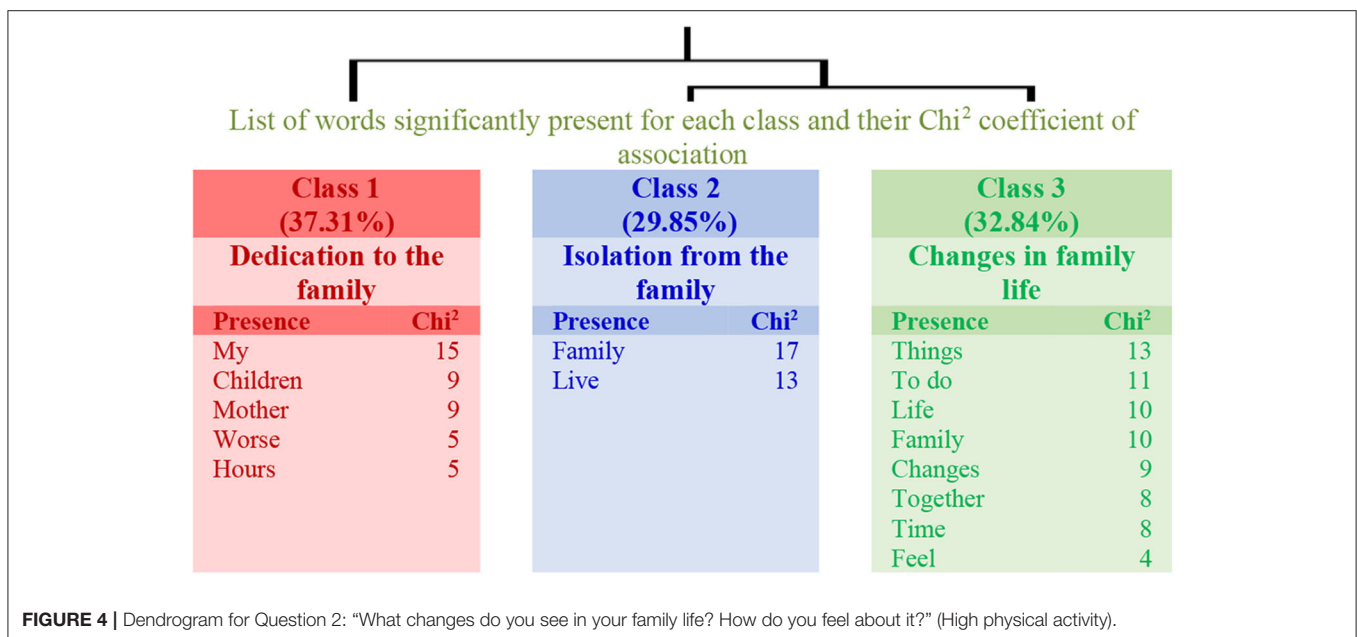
List of words significantly present for each class and their Chi$^2$ coefficient of association

Class 1 (37.31%)
Dedication to the family

| Presence | Chi$^2$ |
|---|---|
| My | 15 |
| Children | 9 |
| Mother | 9 |
| Worse | 5 |
| Hours | 5 |

Class 2 (29.85%)
Isolation from the family

| Presence | Chi$^2$ |
|---|---|
| Family | 17 |
| Live | 13 |

Class 3 (32.84%)
Changes in family life

| Presence | Chi$^2$ |
|---|---|
| Things | 13 |
| To do | 11 |
| Life | 10 |
| Family | 10 |
| Changes | 9 |
| Together | 8 |
| Time | 8 |
| Feel | 4 |

FIGURE 4 | Dendrogram for Question 2: "What changes do you see in your family life? How do you feel about it?" (High physical activity).